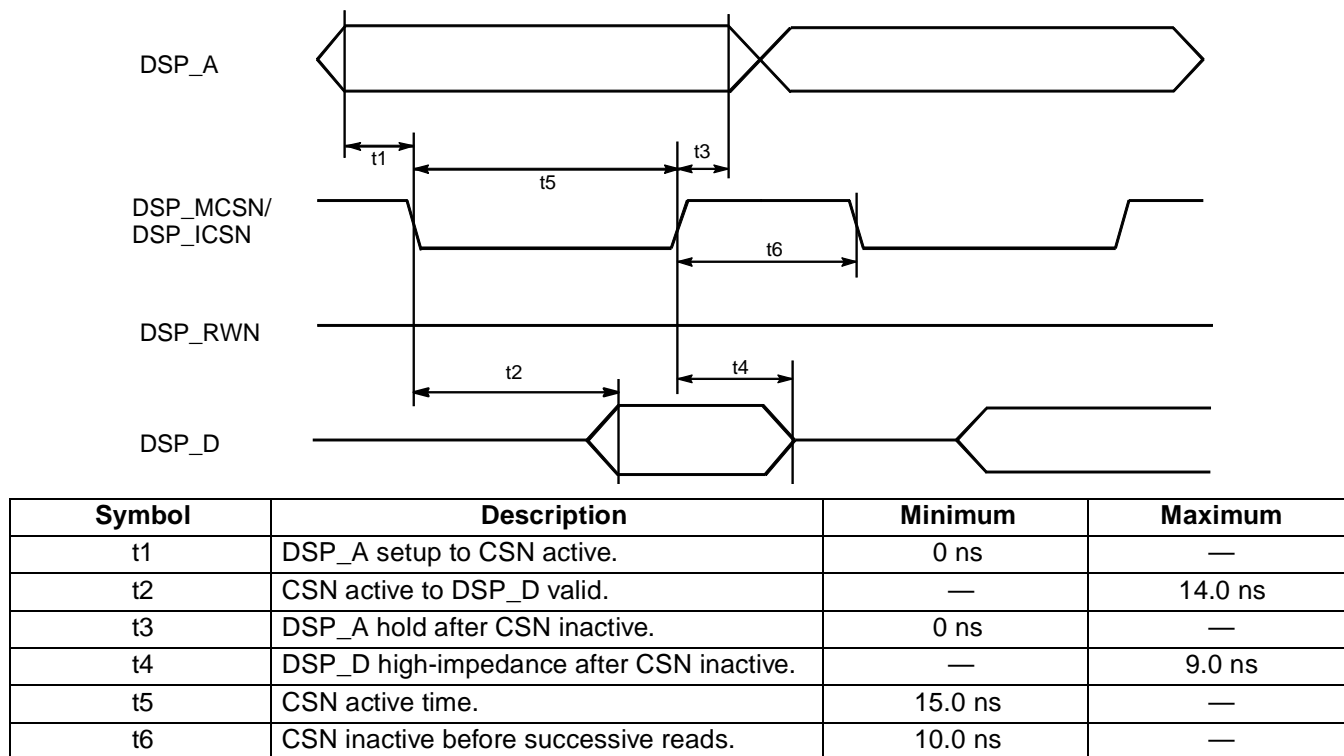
DSP_A

t1

t3

t5

DSP_MCSN/
DSP_ICSN

t6

DSP_RWN

t2

t4

DSP_D

| Symbol | Description | Minimum | Maximum |
|---|---|---|---|
| t1 | DSP_A setup to CSN active. | 0 ns | — |
| t2 | CSN active to DSP_D valid. | — | 14.0 ns |
| t3 | DSP_A hold after CSN inactive. | 0 ns | — |
| t4 | DSP_D high-impedance after CSN inactive. | — | 9.0 ns |
| t5 | CSN active time. | 15.0 ns | — |
| t6 | CSN inactive before successive reads. | 10.0 ns | — |